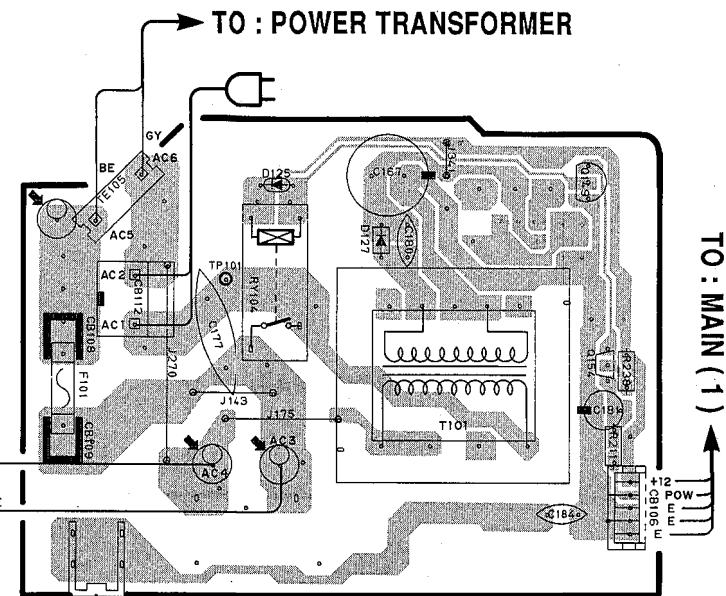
TO : POWER TRANSFORMER

GY
BE
AC6
TE105
AC5
AC2
CB112
AC1
CB108
F101
CB109
D125
RY104
TP101
C177
J270
J143
J175
AC4
AC3
C167
D127
C180
J174
T101
Q152
Q154
R238
C181
R211
+12
POW
E
E
E
CB106
C184

TO : MAIN (1)